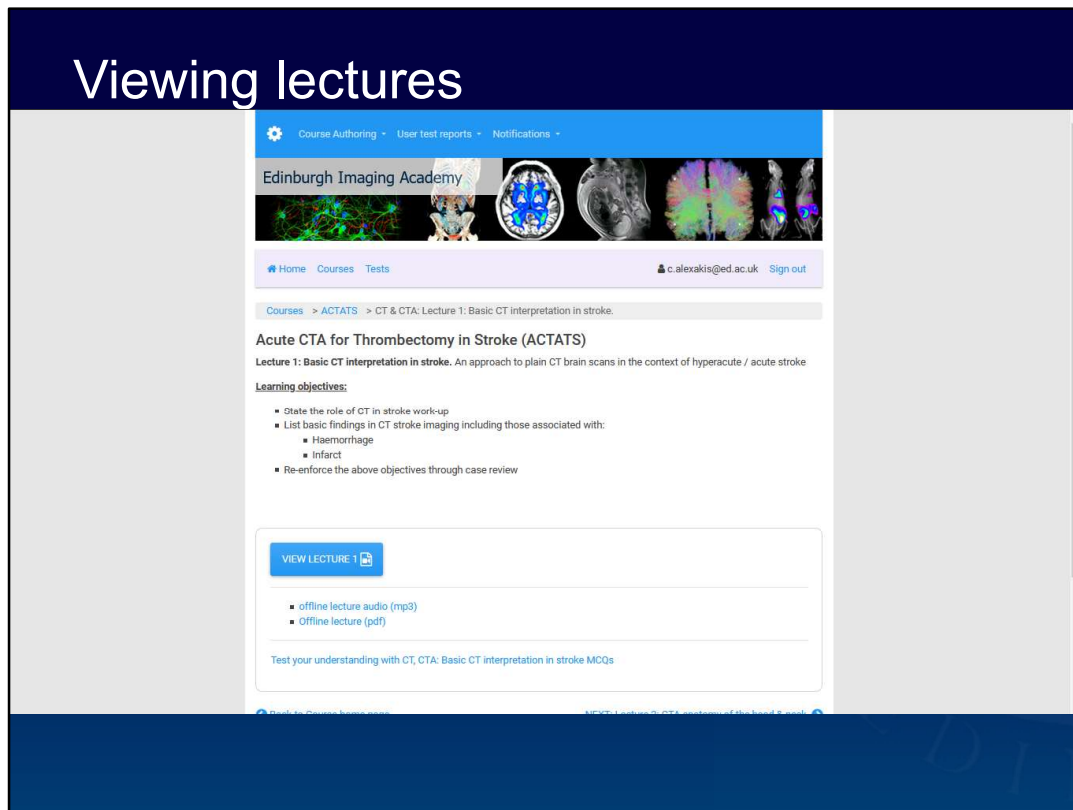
Viewing lectures

Course Authoring ▾ User test reports ▾ Notifications ▾

Edinburgh Imaging Academy

Home Courses Tests

c.alexakis@ed.ac.uk Sign out

Courses > ACTATS > CT & CTA: Lecture 1: Basic CT interpretation in stroke.

Acute CTA for Thrombectomy in Stroke (ACTATS)

**Lecture 1: Basic CT interpretation in stroke.** An approach to plain CT brain scans in the context of hyperacute / acute stroke

Learning objectives:

- State the role of CT in stroke work-up
- List basic findings in CT stroke imaging including those associated with:
  - Haemorrhage
  - Infarct
- Re-enforce the above objectives through case review

VIEW LECTURE 1

- offline lecture audio (mp3)
- Offline lecture (pdf)

Test your understanding with CT, CTA: Basic CT interpretation in stroke MCQs

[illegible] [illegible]